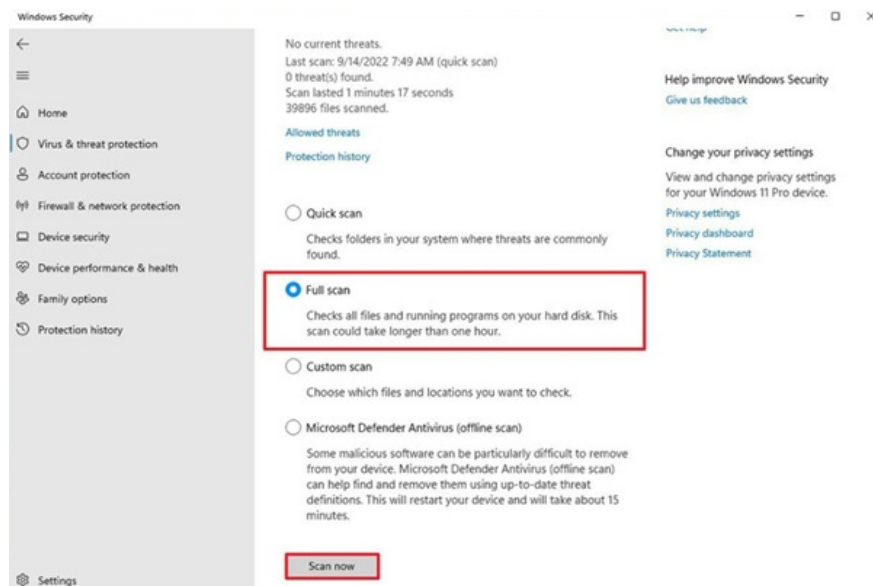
Windows Security

Home
Virus & threat protection
Account protection
Firewall & network protection
Device security
Device performance & health
Family options
Protection history

Settings

No current threats.
Last scan: 9/14/2022 7:49 AM (quick scan)
0 threat(s) found.
Scan lasted 1 minutes 17 seconds
39896 files scanned.

Allowed threats

Protection history

Quick scan

Checks folders in your system where threats are commonly found.

Full scan

Checks all files and running programs on your hard disk. This scan could take longer than one hour.

Custom scan

Choose which files and locations you want to check.

Microsoft Defender Antivirus (offline scan)

Some malicious software can be particularly difficult to remove from your device. Microsoft Defender Antivirus (offline scan) can help find and remove them using up-to-date threat definitions. This will restart your device and will take about 15 minutes.

Scan now

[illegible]

Help improve Windows Security
Give us feedback

Change your privacy settings
View and change privacy settings for your Windows 11 Pro device.
Privacy settings
Privacy dashboard
Privacy Statement